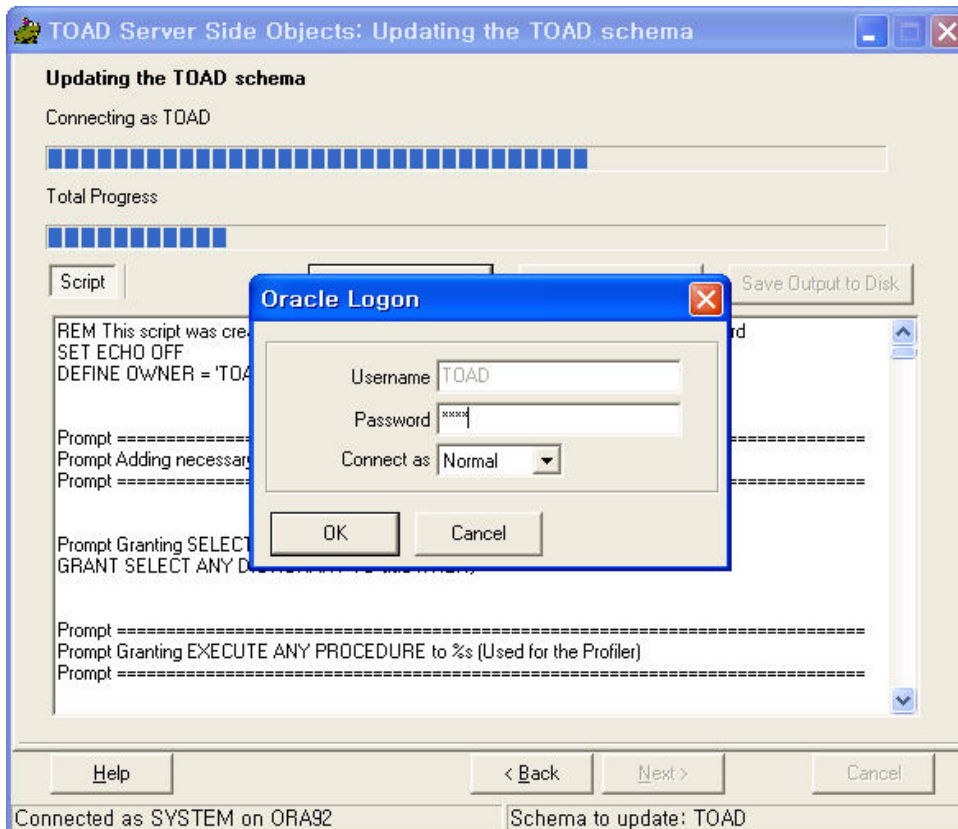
TOAD Server Side Objects: Updating the TOAD schema

Updating the TOAD schema

Connecting as TOAD

Total Progress

Script

Save Output to Disk

REM This script was cre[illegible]rd
SET ECHO OFF
DEFINE OWNER = 'TOA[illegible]

Prompt ============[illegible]================
Prompt Adding necessary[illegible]
Prompt ============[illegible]================

Prompt Granting SELECT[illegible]
GRANT SELECT ANY D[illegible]

Prompt ==========================================================================
Prompt Granting EXECUTE ANY PROCEDURE to %s (Used for the Profiler)
Prompt ==========================================================================

Oracle Logon

Username TOAD

Password ****

Connect as Normal

OK

Cancel

Help

< Back

Next >

Cancel

Connected as SYSTEM on ORA92

Schema to update: TOAD